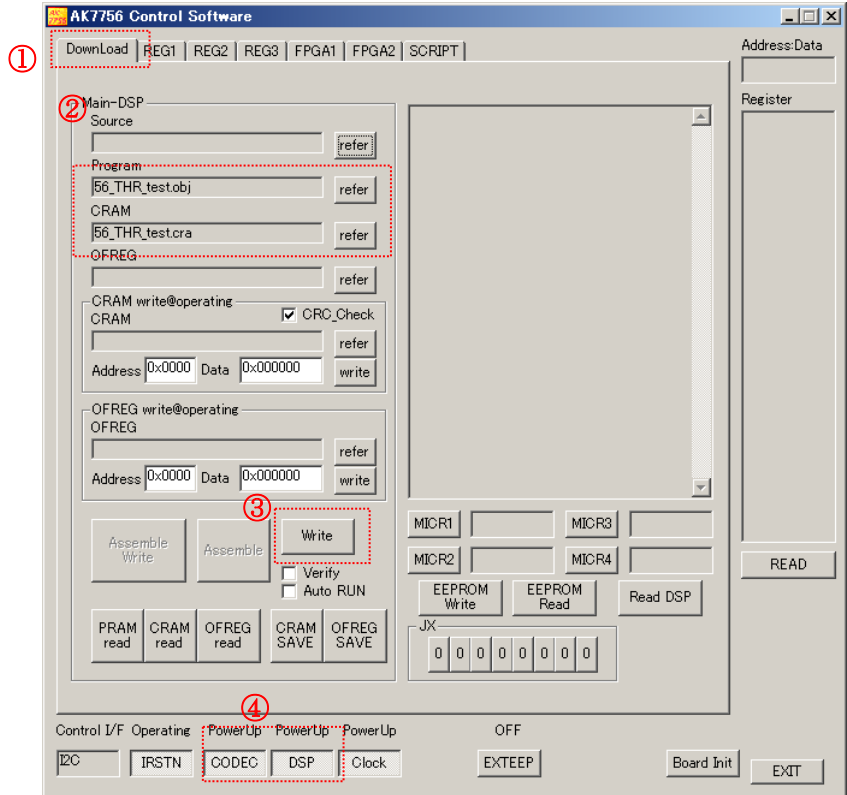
AK7756 Control Software

①

DownLoad | REG1 | REG2 | REG3 | FPGA1 | FPGA2 | SCRIPT

Address:Data

Register

②

Main-DSP

Source

refer

Program

56_THR_test.obj

refer

CRAM

56_THR_test.cra

refer

OFREG

refer

CRAM write@operating

CRAM

CRC_Check

refer

Address 0x0000 Data 0x000000 write

OFREG write@operating

OFREG

refer

Address 0x0000 Data 0x000000 write

③

Assemble Write

Assemble

Write

Verify

Auto RUN

PRAM read

CRAM read

OFREG read

CRAM SAVE

OFREG SAVE

MICR1

MICR3

MICR2

MICR4

EEPROM Write

EEPROM Read

Read DSP

JX

0 0 0 0 0 0 0 0

READ

④

Control I/F Operating PowerUp PowerUp PowerUp OFF

I2C IRSTN CODEC DSP Clock EXTEEP Board Init EXIT